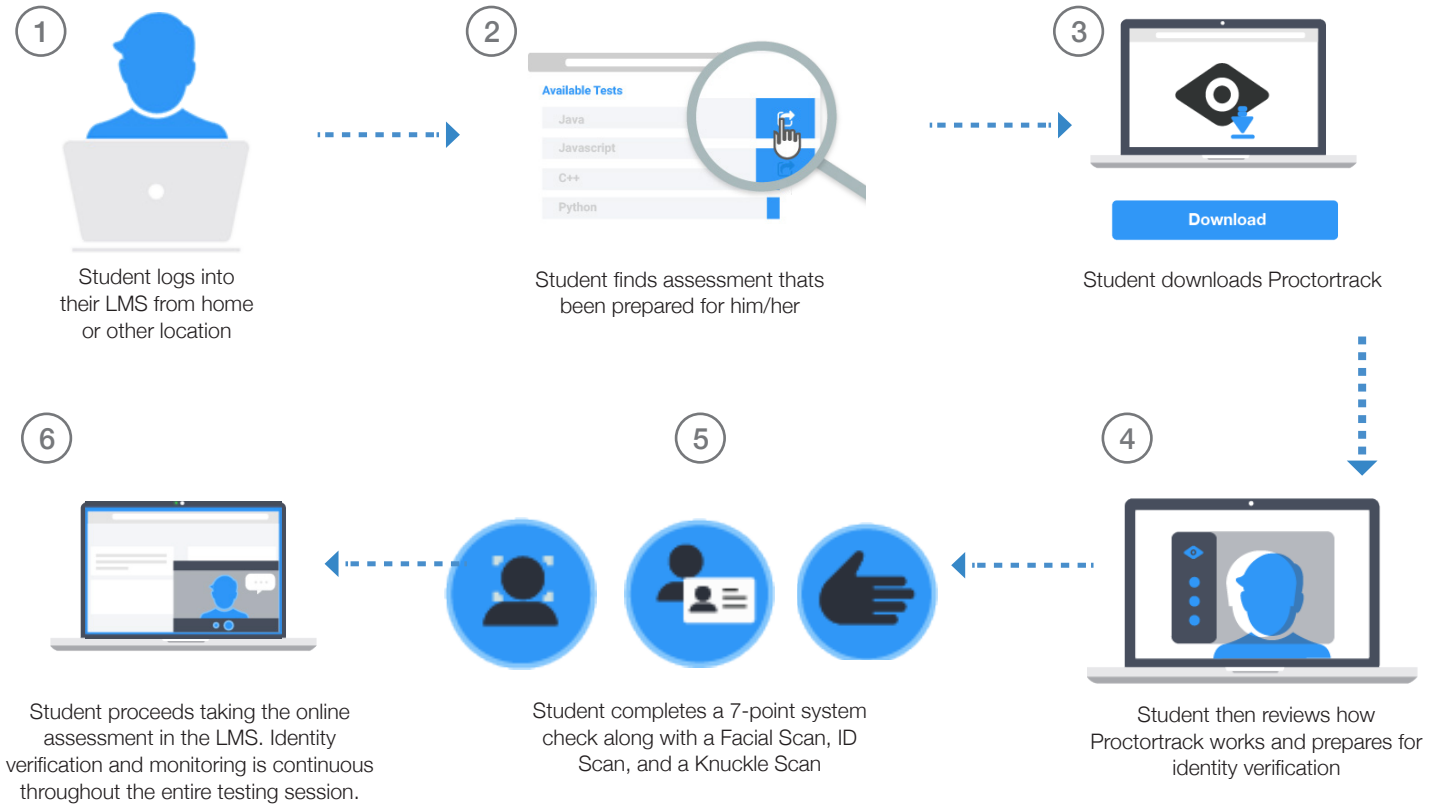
1

Student logs into their LMS from home or other location

2

Available Tests

Java

Javascript

C++

Python

Student finds assessment thats been prepared for him/her

3

Download

Student downloads Proctortrack

4

Student then reviews how Proctortrack works and prepares for identity verification

5

Student completes a 7-point system check along with a Facial Scan, ID Scan, and a Knuckle Scan

6

Student proceeds taking the online assessment in the LMS. Identity verification and monitoring is continuous throughout the entire testing session.